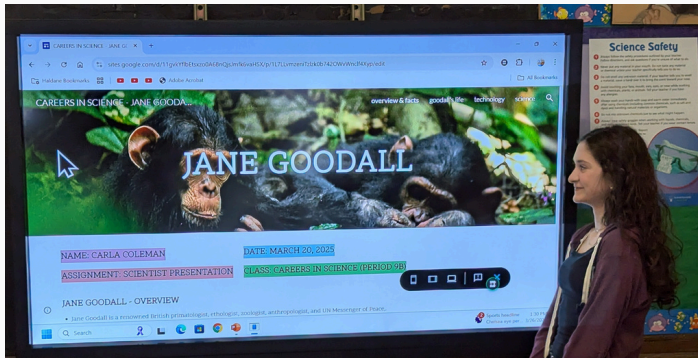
CAREERS IN SCIENCE - JANE G

sites.google.com/d/1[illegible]

Haldane Bookmarks Adobe Acrobat All Bookmarks

CAREERS IN SCIENCE - JANE GOODA...

overview & facts goodall life technology science

JANE GOODALL

NAME: CARLA COLEMAN

DATE: MARCH 20, 2025

ASSIGNMENT: SCIENTIST PRESENTATION

CLASS: CAREERS IN SCIENCE (PERIOD 9B)

JANE GOODALL - OVERVIEW

Jane Goodall is a renowned British primatologist, ethologist, zoologist, anthropologist, and UN Messenger of Peace.

Search

Science Safety